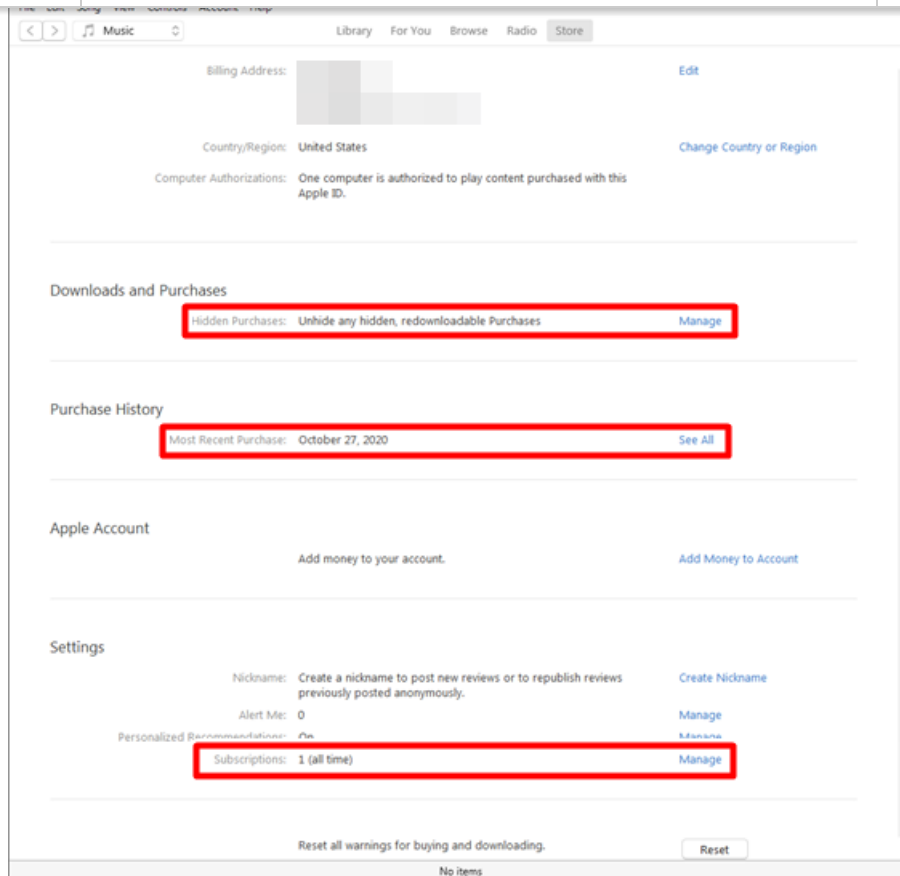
Music

Library For You Browse Radio Store

Billing Address: Edit

Country/Region: United States Change Country or Region

Computer Authorizations: One computer is authorized to play content purchased with this Apple ID.

Downloads and Purchases

Hidden Purchases: Unhide any hidden, redownloadable Purchases Manage

Purchase History

Most Recent Purchase: October 27, 2020 See All

Apple Account

Add money to your account. Add Money to Account

Settings

Nickname: Create a nickname to post new reviews or to republish reviews previously posted anonymously. Create Nickname

Alert Me: 0 Manage

Personalized Recommendations: On Manage

Subscriptions: 1 (all time) Manage

Reset all warnings for buying and downloading. Reset

No items